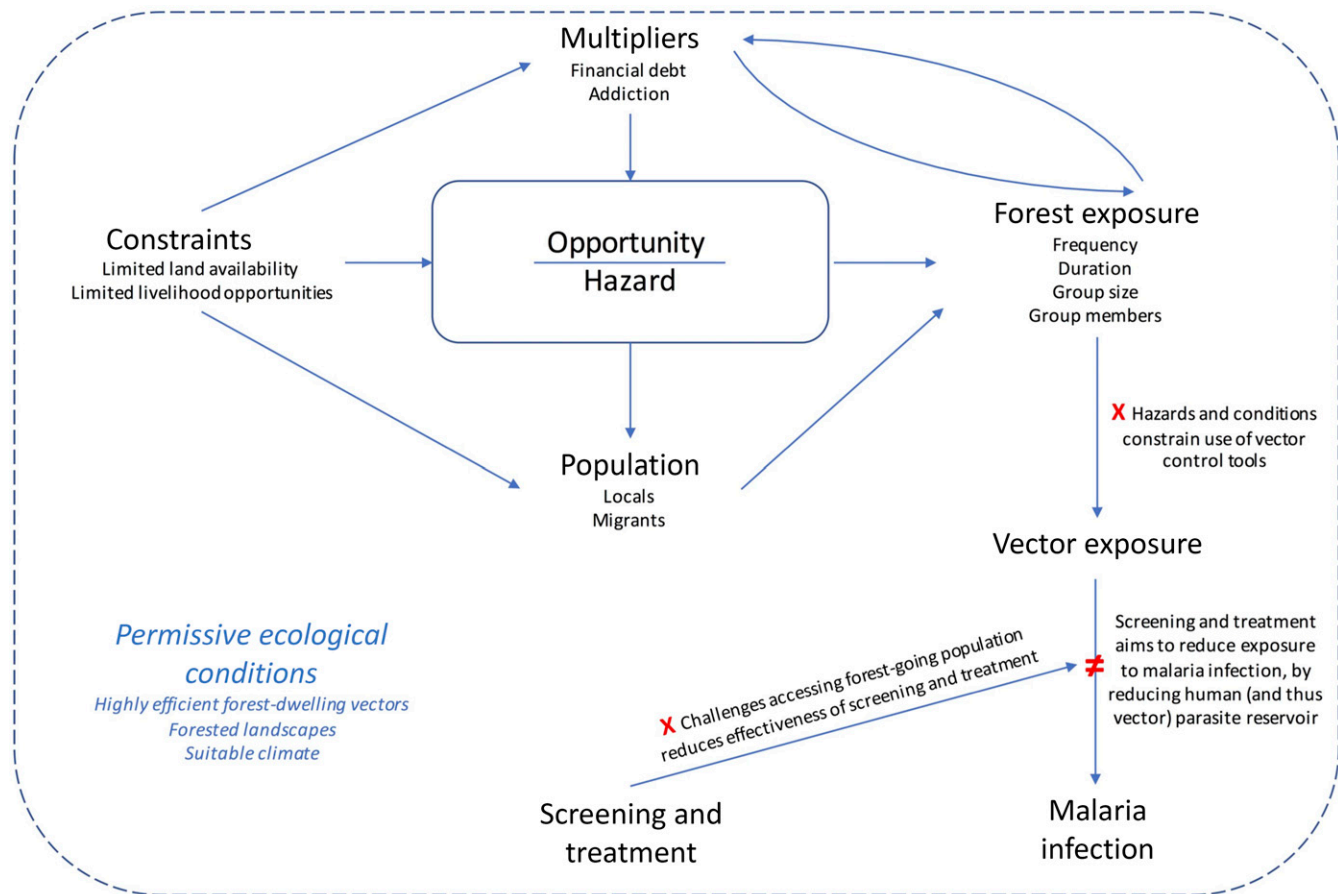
Multipliers
Financial debt
Addiction

Constraints
Limited land availability
Limited livelihood opportunities

Opportunity
Hazard

Forest exposure
Frequency
Duration
Group size
Group members

X Hazards and conditions constrain use of vector control tools

Population
Locals
Migrants

Vector exposure

Permissive ecological conditions
Highly efficient forest-dwelling vectors
Forested landscapes
Suitable climate

X Challenges accessing forest-going population reduces effectiveness of screening and treatment

≠

Screening and treatment aims to reduce exposure to malaria infection, by reducing human (and thus vector) parasite reservoir

Screening and treatment

Malaria infection